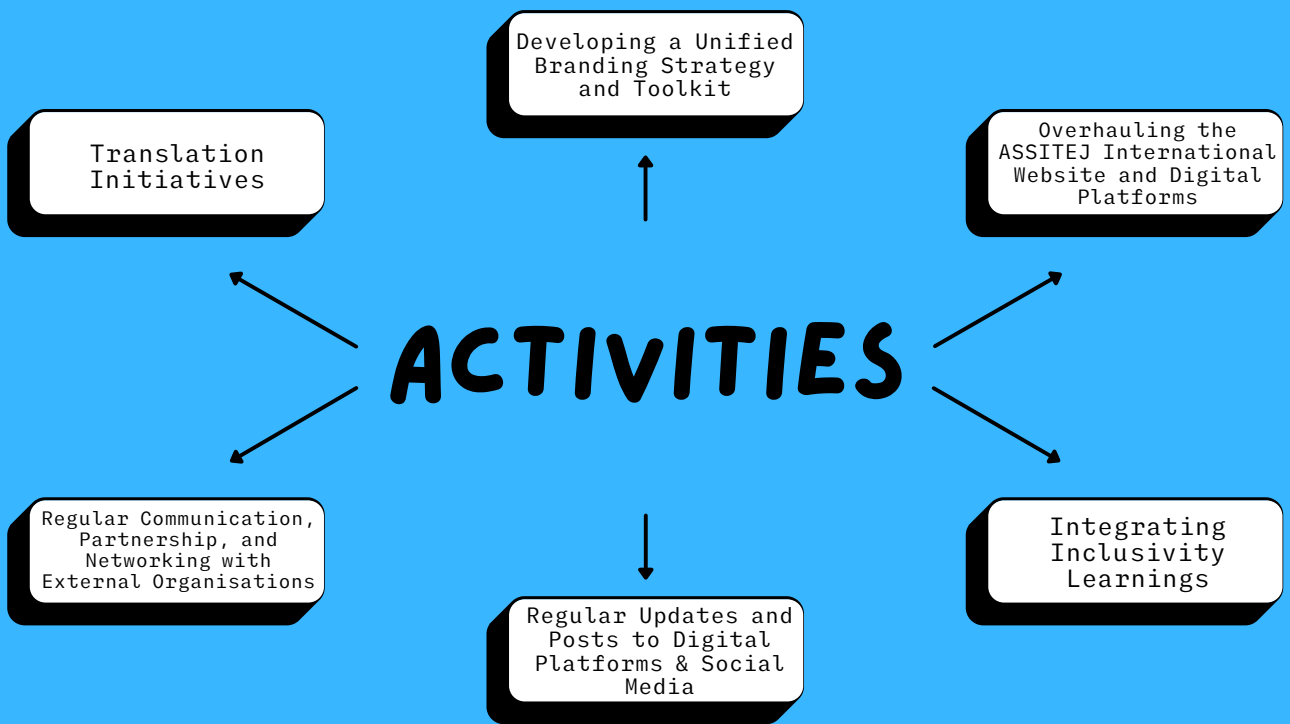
Developing a Unified Branding Strategy and Toolkit

Translation Initiatives

Overhauling the ASSITEJ International Website and Digital Platforms

ACTIVITIES

Regular Communication, Partnership, and Networking with External Organisations

Integrating Inclusivity Learnings

Regular Updates and Posts to Digital Platforms & Social Media